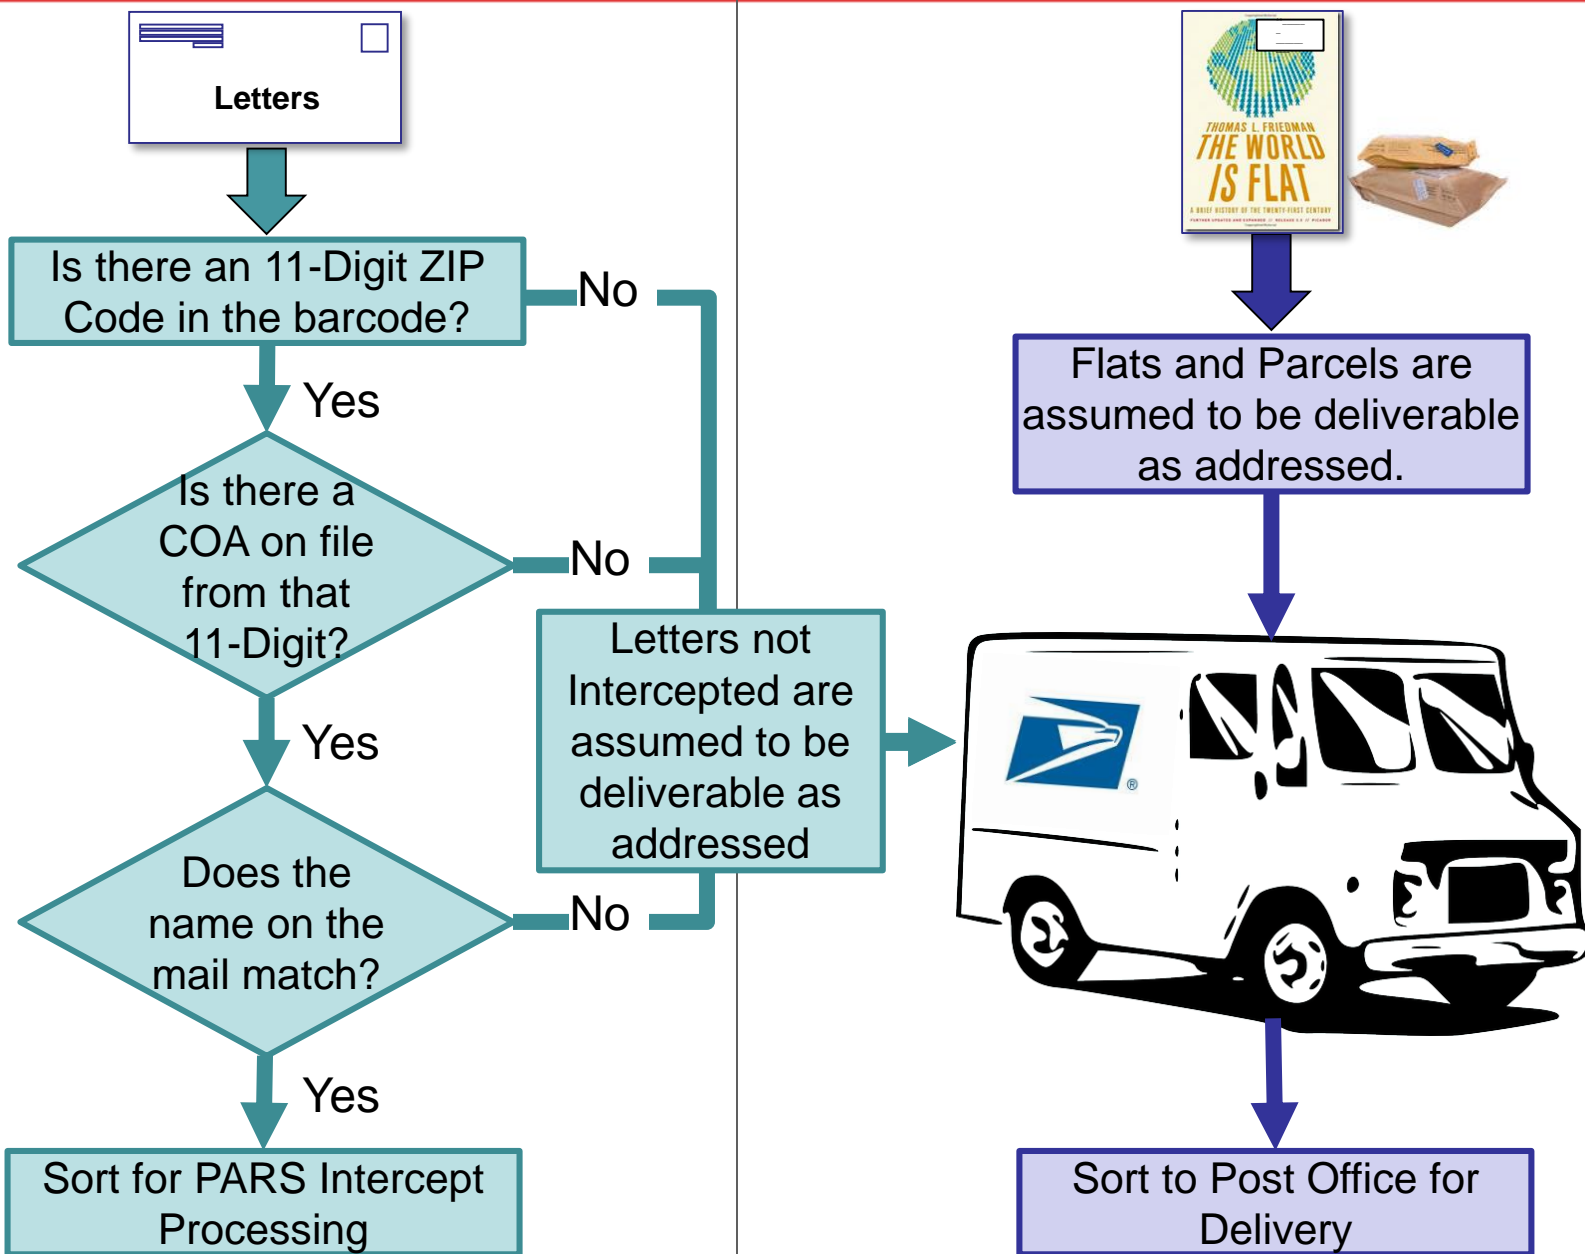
Letters

Is there an 11-Digit ZIP Code in the barcode?

No

Yes

Is there a COA on file from that 11-Digit?

No

Yes

Does the name on the mail match?

No

Yes

Sort for PARS Intercept Processing

Letters not Intercepted are assumed to be deliverable as addressed

THOMAS L. FRIEDMAN
THE WORLD IS FLAT

Flats and Parcels are assumed to be deliverable as addressed.

Sort to Post Office for Delivery